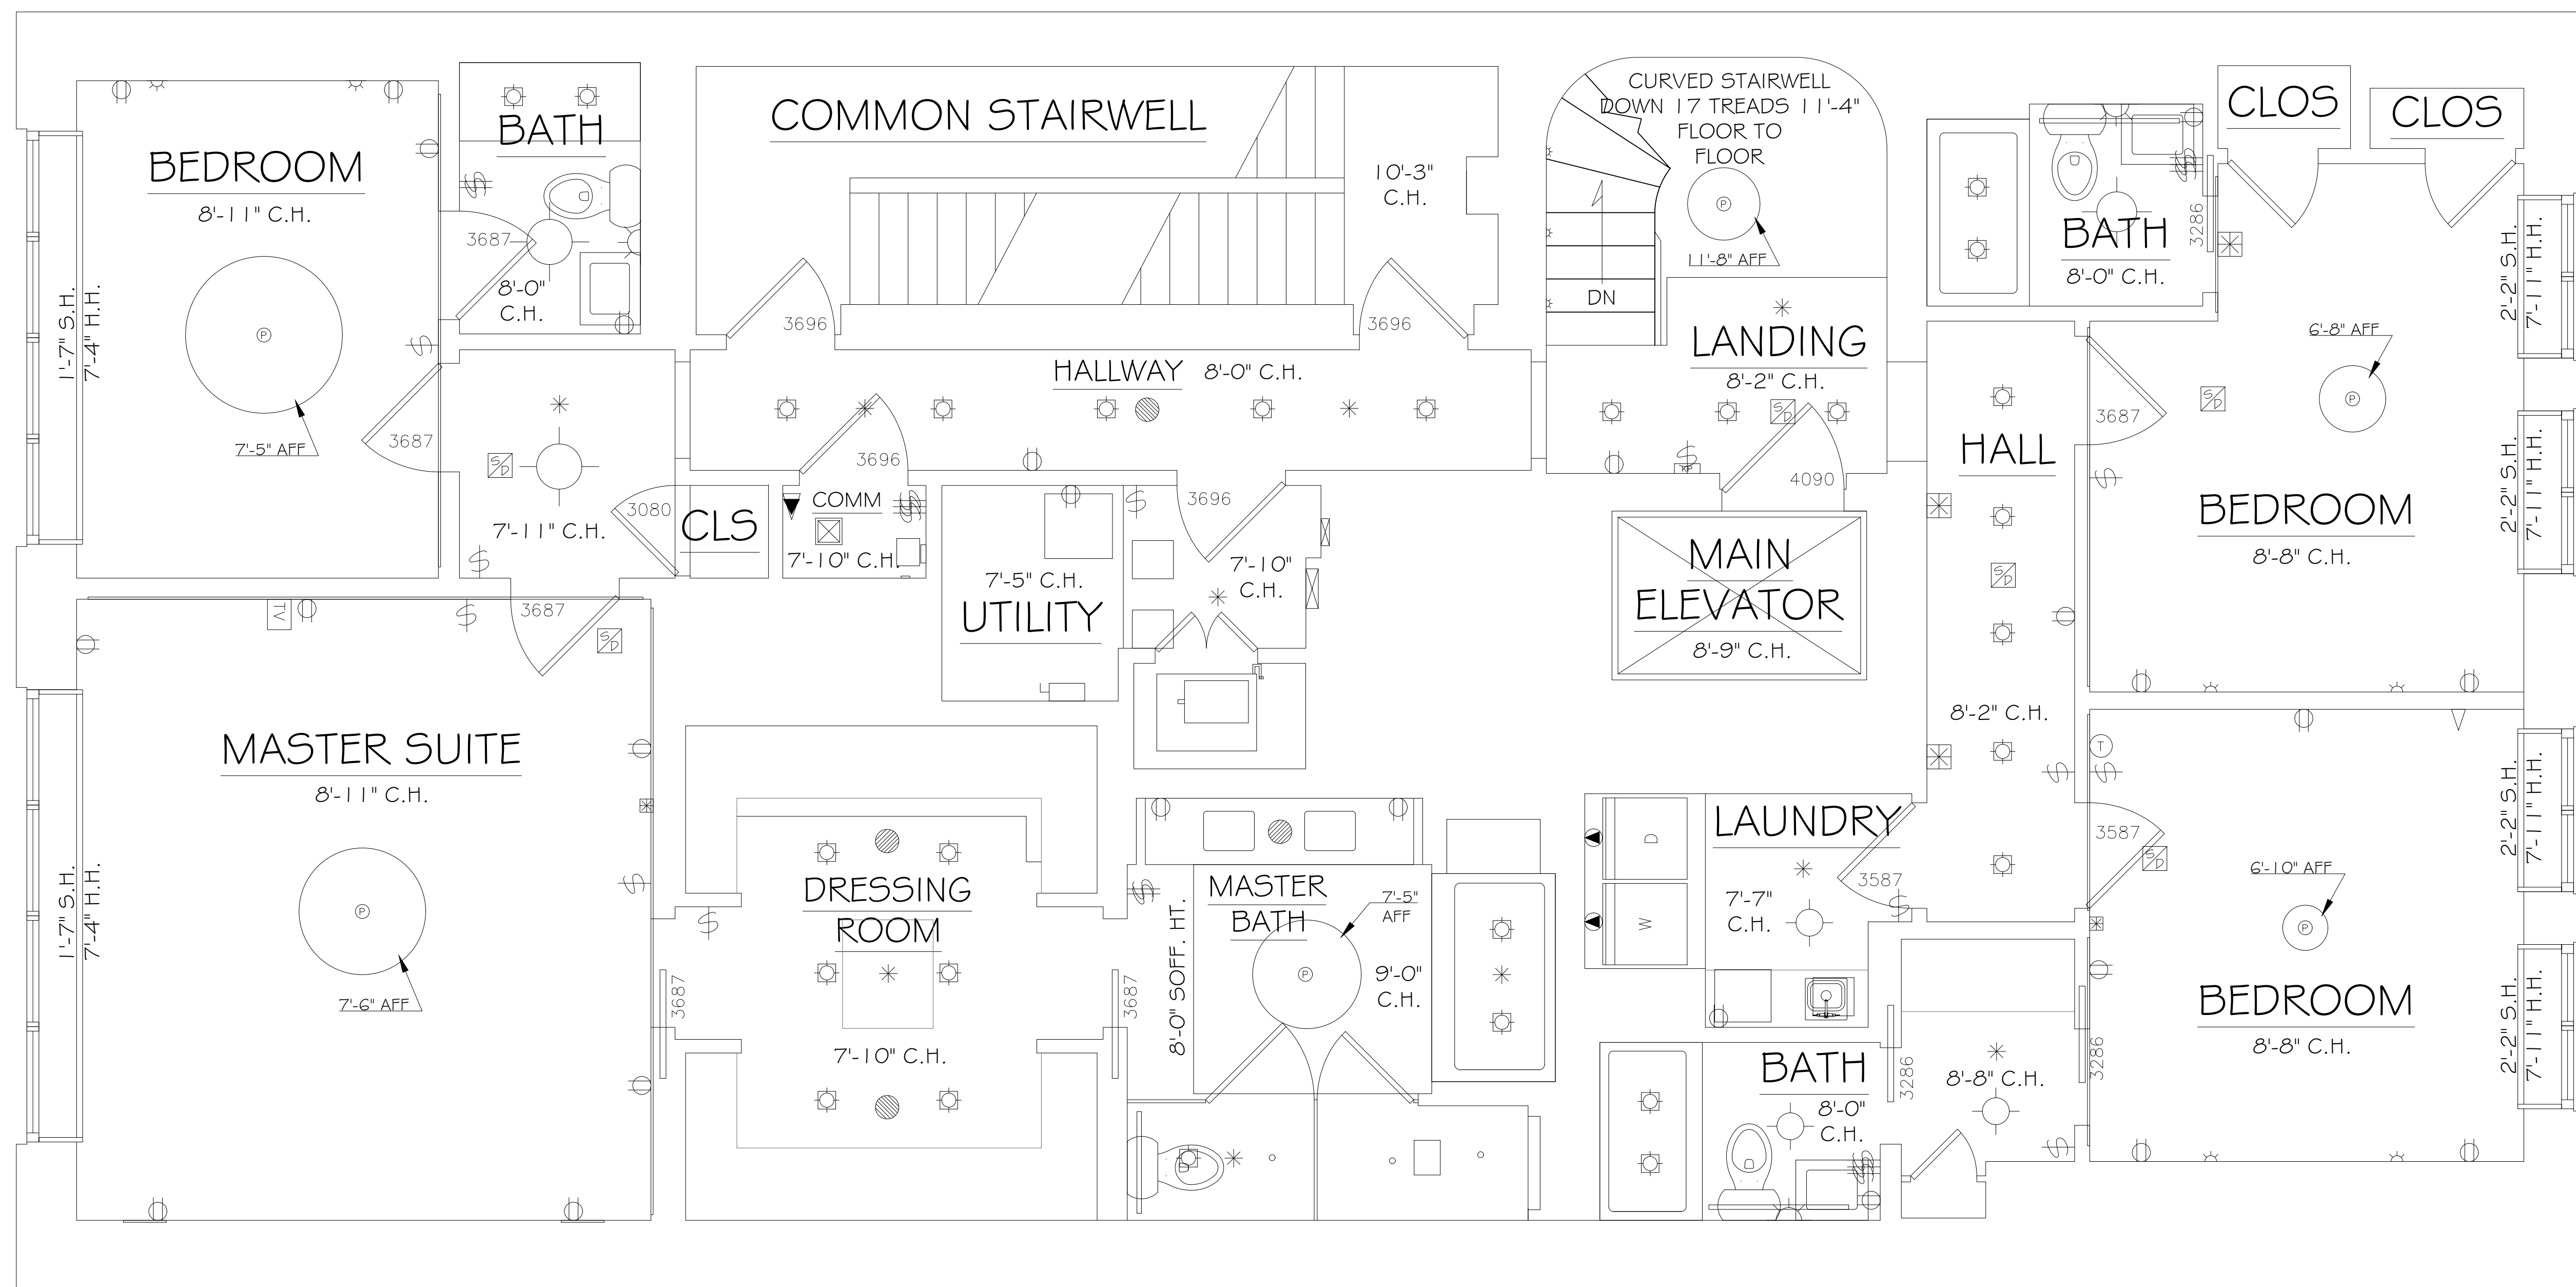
BEDROOM
8'-11" C.H.
1'-7" S.H.
7'-4" H.H.
7'-5" AFF
3687

BATH
3687
8'-0" C.H.

COMMON STAIRWELL
10'-3" C.H.
3696
3696

CURVED STAIRWELL DOWN 17 TREADS 11'-4" FLOOR TO FLOOR
11'-8" AFF
DN

LANDING
8'-2" C.H.

CLOS
CLOS

BATH
8'-0" C.H.
3286

HALLWAY 8'-0" C.H.

7'-11" C.H.
3080
CLS
3696
COMM
7'-10" C.H.
3696
7'-5" C.H.
UTILITY
7'-10" C.H.
4090

MAIN ELEVATOR
8'-9" C.H.

HALL
3687
6'-8" AFF
BEDROOM
8'-8" C.H.
2'-2" S.H.
7'-11" H.H.
2'-2" S.H.
7'-11" H.H.

3687
TV

MASTER SUITE
8'-11" C.H.
1'-7" S.H.
7'-4" H.H.
7'-6" AFF

DRESSING ROOM
7'-10" C.H.
3687
3687

8'-0" SOFF. HT.
MASTER BATH
7'-5" AFF
9'-0" C.H.

LAUNDRY
D
W
7'-7" C.H.
3587

8'-2" C.H.
3587
6'-10" AFF
BEDROOM
8'-8" C.H.
2'-2" S.H.
7'-11" H.H.
2'-2" S.H.
7'-11" H.H.

BATH
8'-0" C.H.
3286
8'-8" C.H.
3286